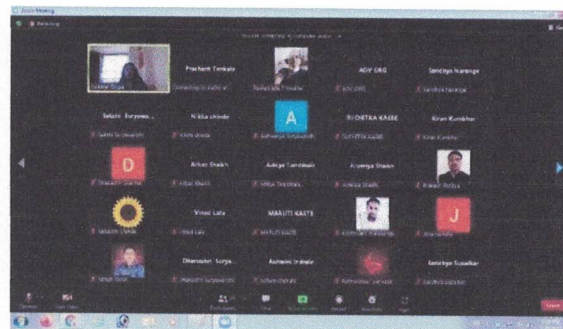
Zoom Meeting

Prashant Tonkale

ADV ORG

Sandhya Narange

Sakshi Suryawa...

Nikita shinde

A

RUCHITKA KADBE

Kiran Kumbhar

D

Arbaz Shaikh

Aakash Tambhare

Anuja Shaikh

Vinod Lala

MARUTI KATTE

J

Dhanashri Surya...

Ashwini Indale

Sandhya Suradkar

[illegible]